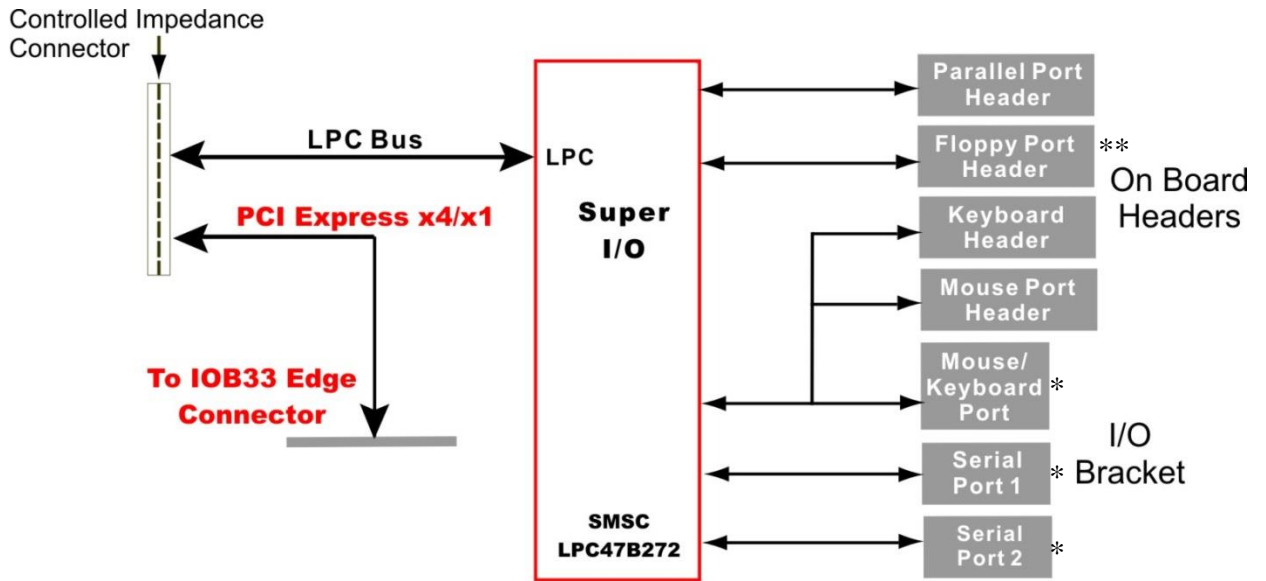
Controlled Impedance Connector

LPC Bus

PCI Express x4/x1

To IOB33 Edge Connector

LPC

Super I/O

SMSC LPC47B272

Parallel Port Header

Floppy Port Header **

On Board Headers

Keyboard Header

Mouse Port Header

Mouse/ Keyboard Port *

I/O Bracket

Serial Port 1 *

Serial Port 2 *